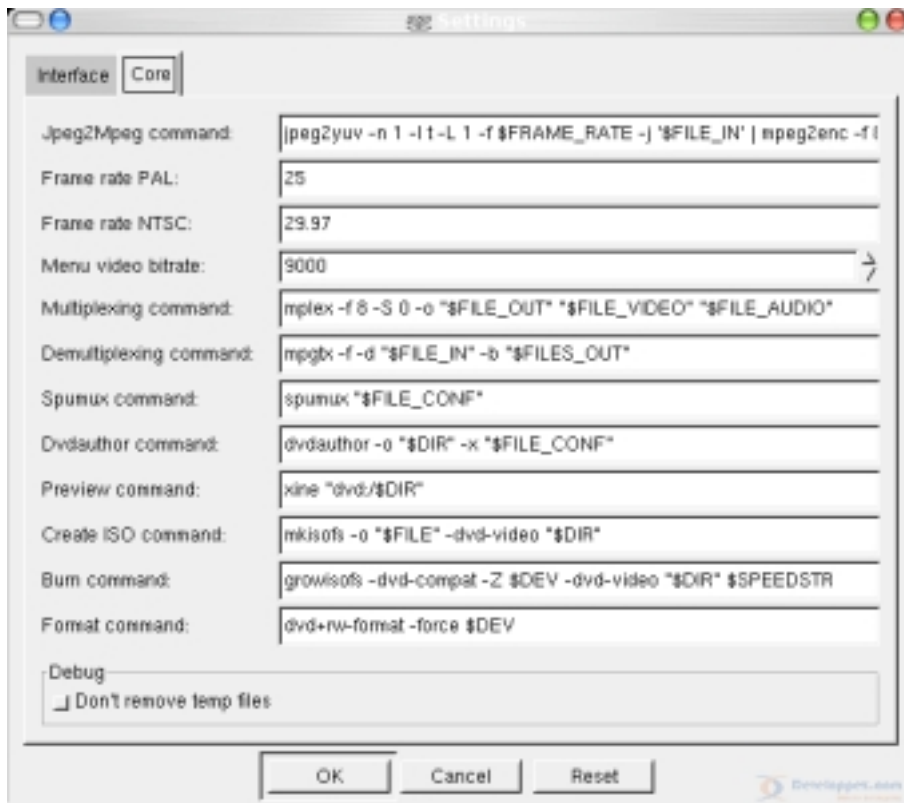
Settings

Interface Core

| | |
|---|---|
| Jpeg2Mpeg command: | jpeg2yuv -n 1 -I t -L 1 -f $FRAME_RATE -j '$FILE_IN' \| mpeg2enc -f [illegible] |
| Frame rate PAL: | 25 |
| Frame rate NTSC: | 29.97 |
| Menu video bitrate: | 9000 |
| Multiplexing command: | mplex -f 8 -S 0 -o "$FILE_OUT" "$FILE_VIDEO" "$FILE_AUDIO" |
| Demultiplexing command: | mpgtx -f -d "$FILE_IN" -b "$FILES_OUT" |
| Spumux command: | spumux "$FILE_CONF" |
| Dvdauthor command: | dvdauthor -o "$DIR" -x "$FILE_CONF" |
| Preview command: | xine "dvd:/$DIR" |
| Create ISO command: | mkisofs -o "$FILE" -dvd-video "$DIR" |
| Burn command: | growisofs -dvd-compat -Z $DEV -dvd-video "$DIR" $SPEEDSTR |
| Format command: | dvd+rw-format -force $DEV |

Debug
Don't remove temp files

OK Cancel Reset

Developpez.com